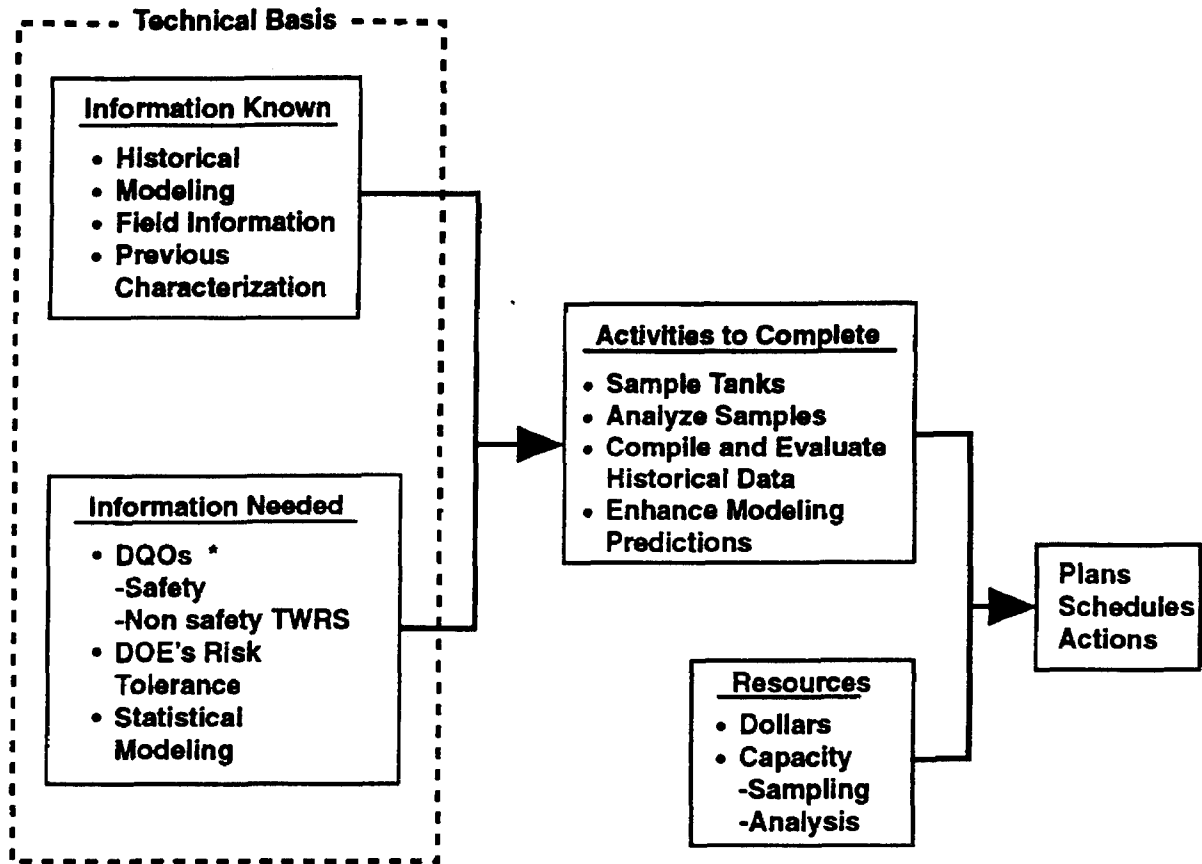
Technical Basis

Information Known

- Historical
- Modeling
- Field Information
- Previous Characterization

Information Needed

- DQOs *
 -Safety
 -Non safety TWRS
- DOE's Risk Tolerance
- Statistical Modeling

Activities to Complete

- Sample Tanks
- Analyze Samples
- Compile and Evaluate Historical Data
- Enhance Modeling Predictions

Resources

- Dollars
- Capacity
 -Sampling
 -Analysis

Plans
Schedules
Actions